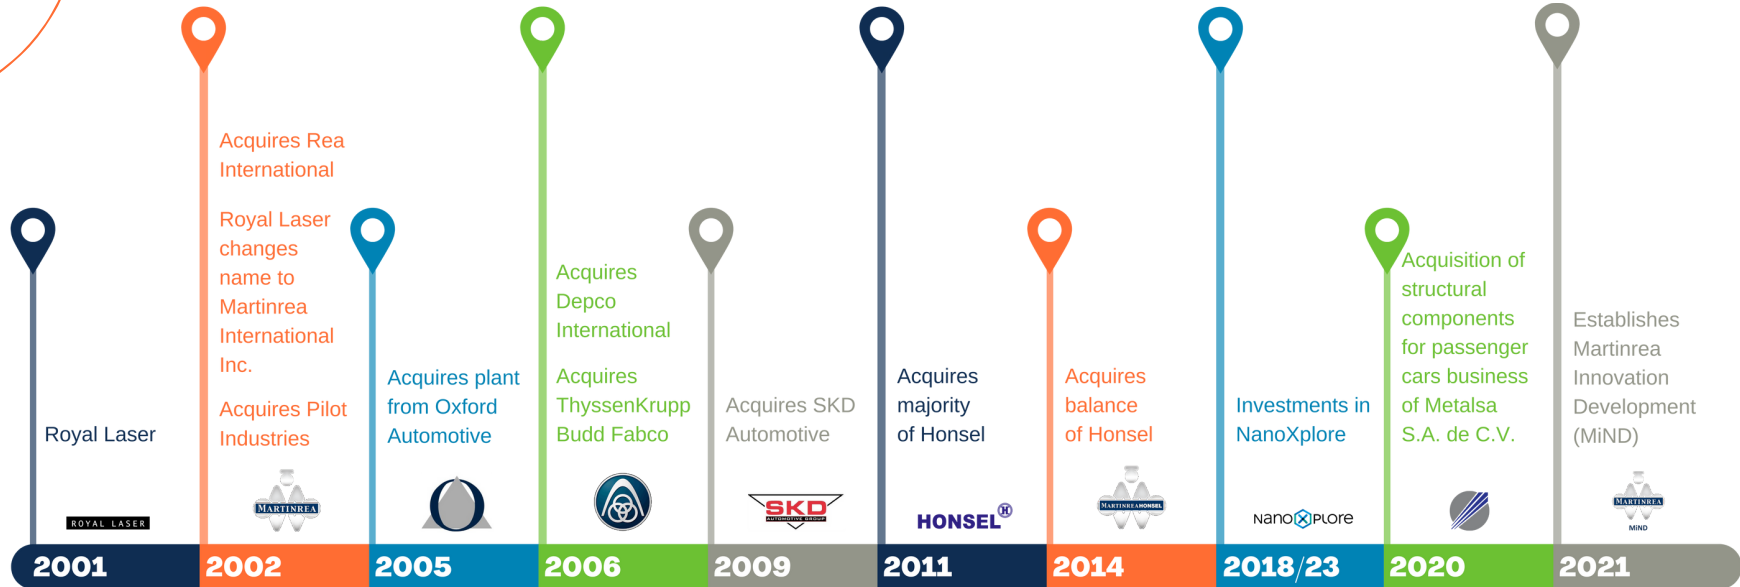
Royal Laser

ROYAL LASER

2001

Acquires Rea International

Royal Laser changes name to Martinrea International Inc.

Acquires Pilot Industries

MARTINREA

2002

Acquires plant from Oxford Automotive

2005

Acquires Depco International

Acquires ThyssenKrupp Budd Fabco

2006

Acquires SKD Automotive

SKD
AUTOMOTIVE GROUP

2009

Acquires majority of Honsel

HONSEL

2011

Acquires balance of Honsel

MARTINREA HONSEL

2014

Investments in NanoXplore

NanoXplore

2018/23

Acquisition of structural components for passenger cars business of Metalsa S.A. de C.V.

2020

Establishes Martinrea Innovation Development (MiND)

MARTINREA
MiND

2021